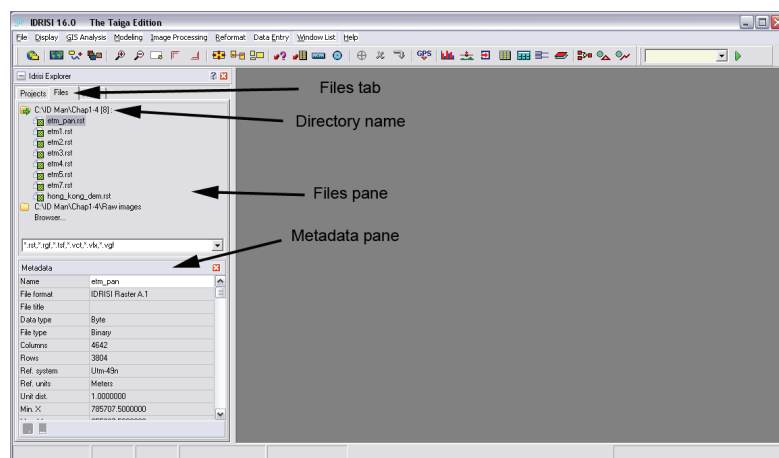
IDRISI 16.0 The Taiga Edition

File Display GIS Analysis Modeling Image Processing Reformat Data Entry Window List Help

Idrisi Explorer

Projects Files

C:\ID Man\Chap1-4 [8] :
etm_pan.rst
etm1.rst
etm2.rst
etm3.rst
etm4.rst
etm5.rst
etm7.rst
hong_kong_dem.rst
C:\ID Man\Chap1-4\Raw images
Browser...

*.rst,*.rgf,*.tsf,*.vct,*.vlx,*.vgf

Metadata

| | |
|---|---|
| Name | etm_pan |
| File format | IDRISI Raster A.1 |
| File title | |
| Data type | Byte |
| File type | Binary |
| Columns | 4642 |
| Rows | 3804 |
| Ref. system | Utm-49n |
| Ref. units | Meters |
| Unit dist. | 1.0000000 |
| Min. X | 785707.5000000 |

Files tab

Directory name

Files pane

Metadata pane